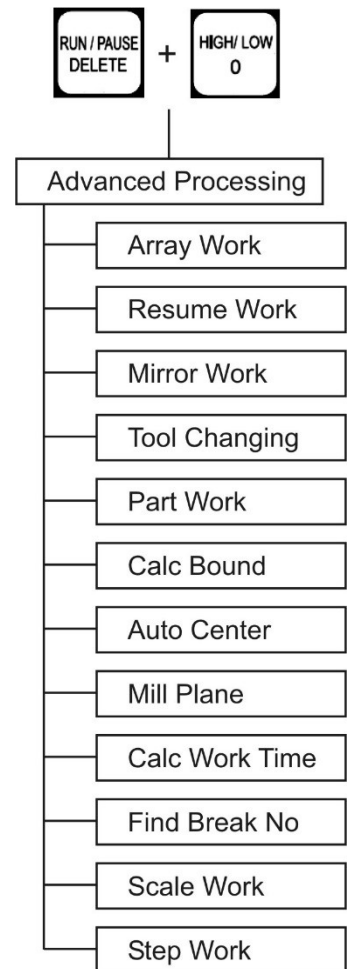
RUN / PAUSE
DELETE
+
HIGH/ LOW
0

Advanced Processing

Array Work

Resume Work

Mirror Work

Tool Changing

Part Work

Calc Bound

Auto Center

Mill Plane

Calc Work Time

Find Break No

Scale Work

Step Work